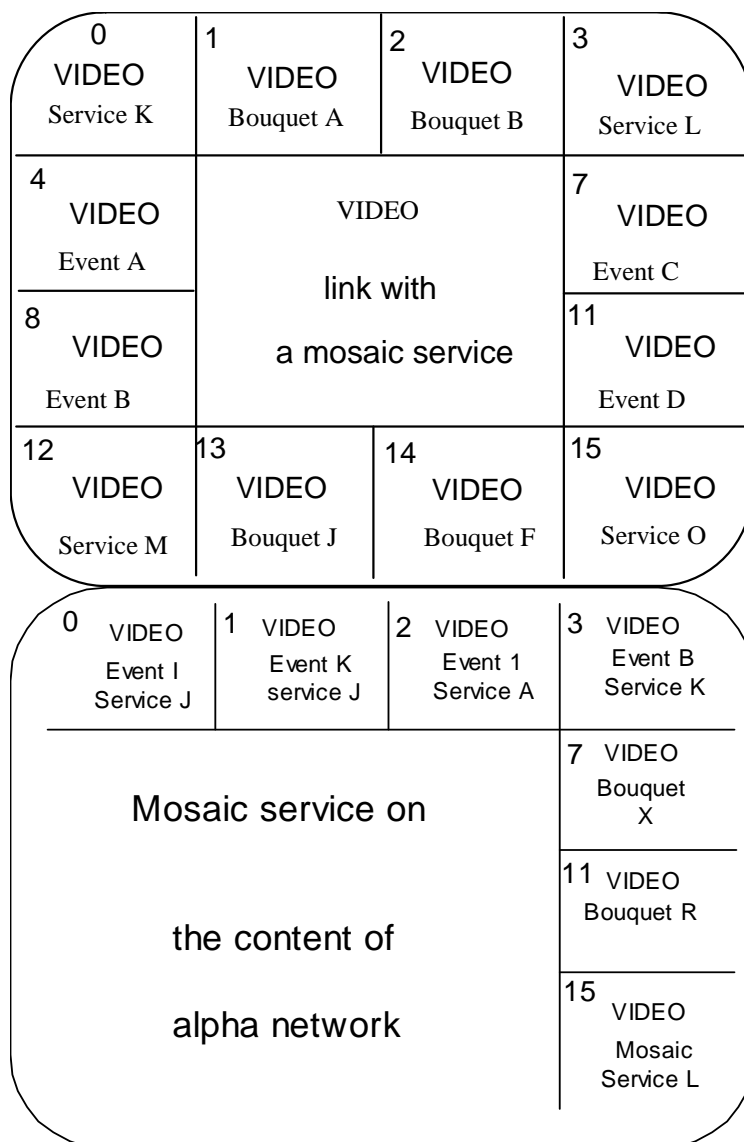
0
VIDEO
Service K

1
VIDEO
Bouquet A

2
VIDEO
Bouquet B

3
VIDEO
Service L

4
VIDEO
Event A

VIDEO
link with
a mosaic service

7
VIDEO
Event C

8
VIDEO
Event B

11
VIDEO
Event D

12
VIDEO
Service M

13
VIDEO
Bouquet J

14
VIDEO
Bouquet F

15
VIDEO
Service O

0
VIDEO
Event I
Service J

1
VIDEO
Event K
service J

2
VIDEO
Event 1
Service A

3
VIDEO
Event B
Service K

Mosaic service on
the content of
alpha network

7
VIDEO
Bouquet
X

11
VIDEO
Bouquet R

15
VIDEO
Mosaic
Service L